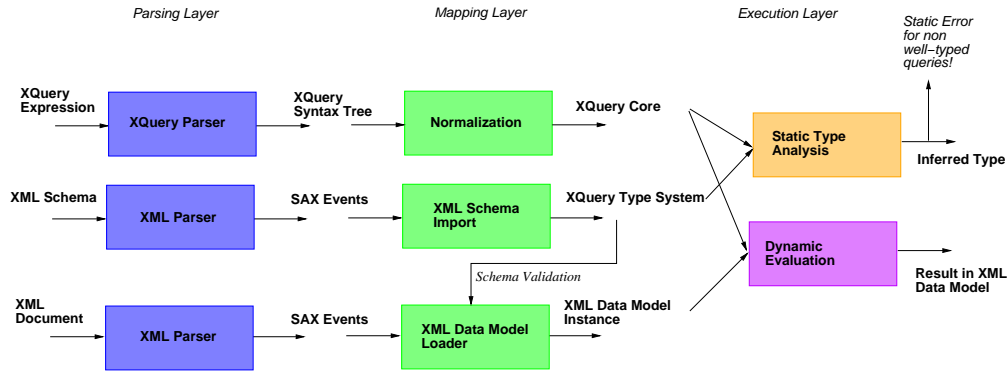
Parsing Layer

Mapping Layer

Execution Layer

Static Error for non well–typed queries!

XQuery Expression

XQuery Parser

XQuery Syntax Tree

Normalization

XQuery Core

Static Type Analysis

Inferred Type

XML Schema

XML Parser

SAX Events

XML Schema Import

XQuery Type System

Dynamic Evaluation

Result in XML Data Model

Schema Validation

XML Document

XML Parser

SAX Events

XML Data Model Loader

XML Data Model Instance